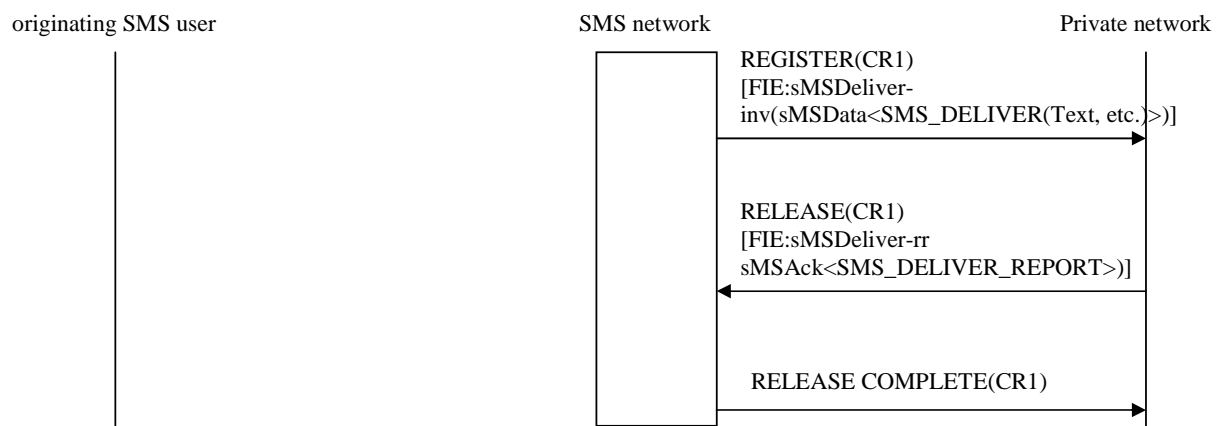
originating SMS user

SMS network

Private network

REGISTER(CR1)
[FIE:sMSDeliver-inv(sMSData<SMS_DELIVER(Text, etc.)>)]

RELEASE(CR1)
[FIE:sMSDeliver-rr
sMSAck<SMS_DELIVER_REPORT>)]

RELEASE COMPLETE(CR1)